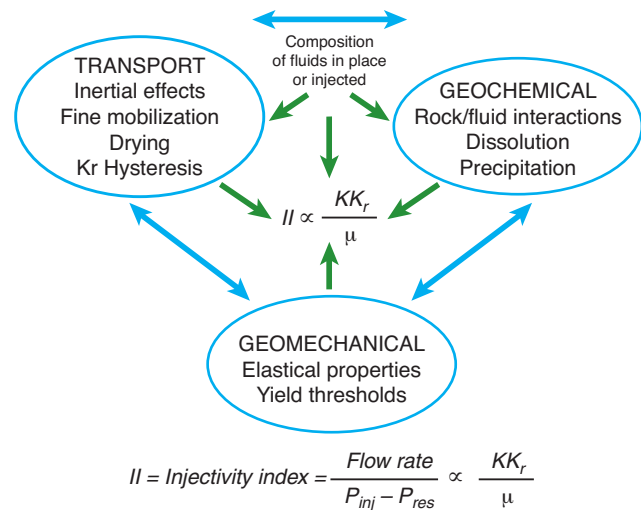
Composition of fluids in place or injected

TRANSPORT
Inertial effects
Fine mobilization
Drying
Kr Hysteresis

GEOCHEMICAL
Rock/fluid interactions
Dissolution
Precipitation

$II \propto \frac{KK_r}{\mu}$

GEOMECHANICAL
Elastical properties
Yield thresholds

$II = Injectivity\ index = \frac{Flow\ rate}{P_{inj} - P_{res}} \propto \frac{KK_r}{\mu}$